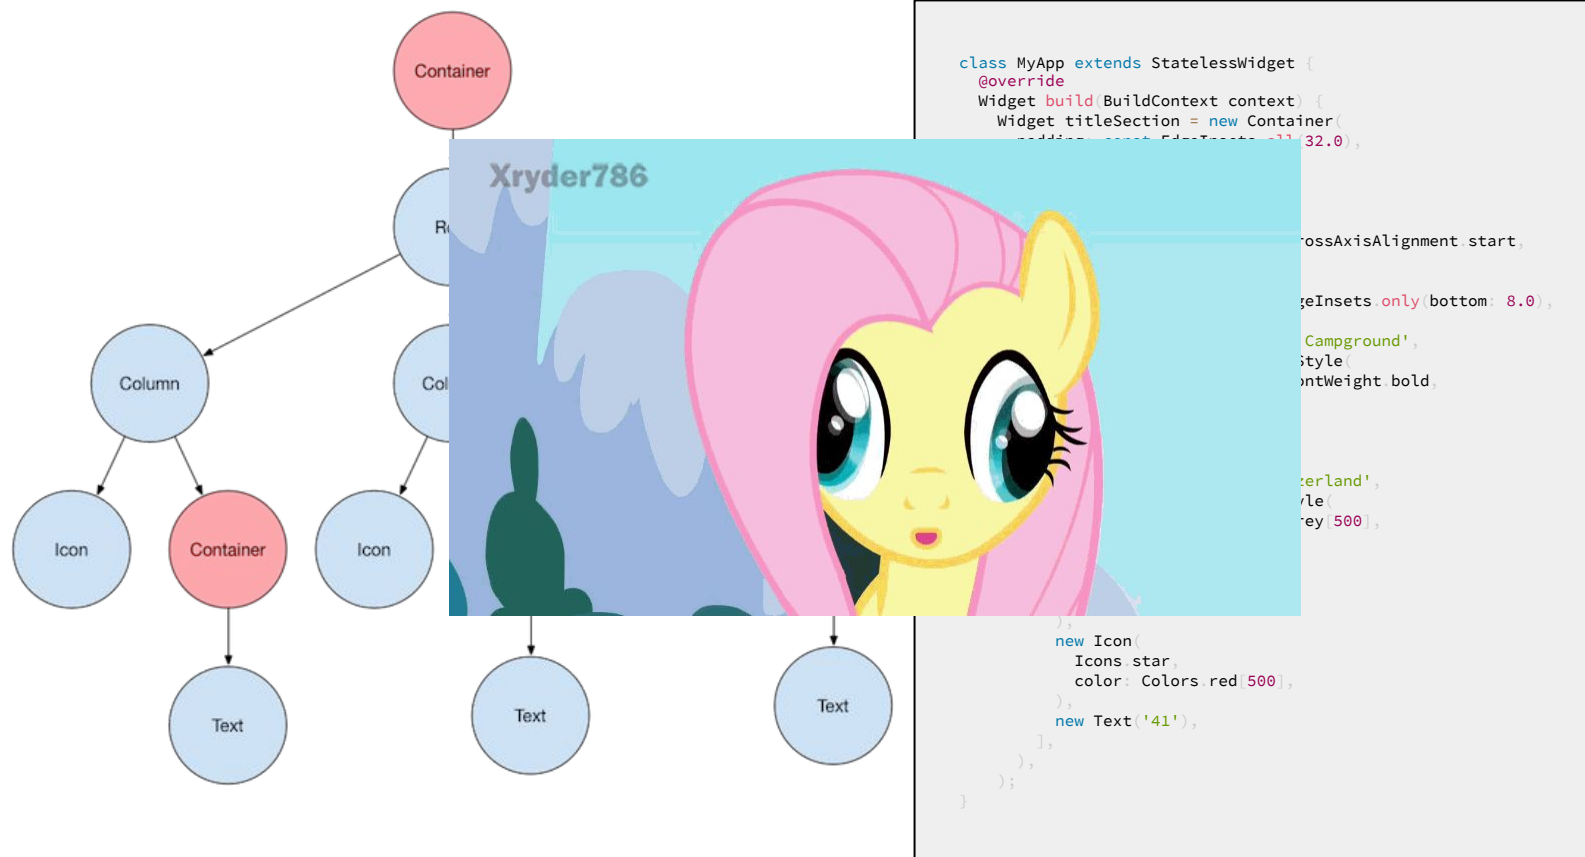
Container

R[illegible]

Column

Co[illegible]

Icon

Container

Icon

Text

Text

Text

Xryder786

class MyApp extends StatelessWidget {
  @override
  Widget build(BuildContext context) {
    Widget titleSection = new Container(
      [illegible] 32.0),

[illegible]ossAxisAlignment.start,

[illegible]eInsets.only(bottom: 8.0),

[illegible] Campground',
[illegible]Style(
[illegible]ntWeight.bold,

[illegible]erland',
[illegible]le(
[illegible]ey[500],

          ),
          new Icon(
            Icons.star,
            color: Colors.red[500],
          ),
          new Text('41'),
        ],
      ),
    );
}